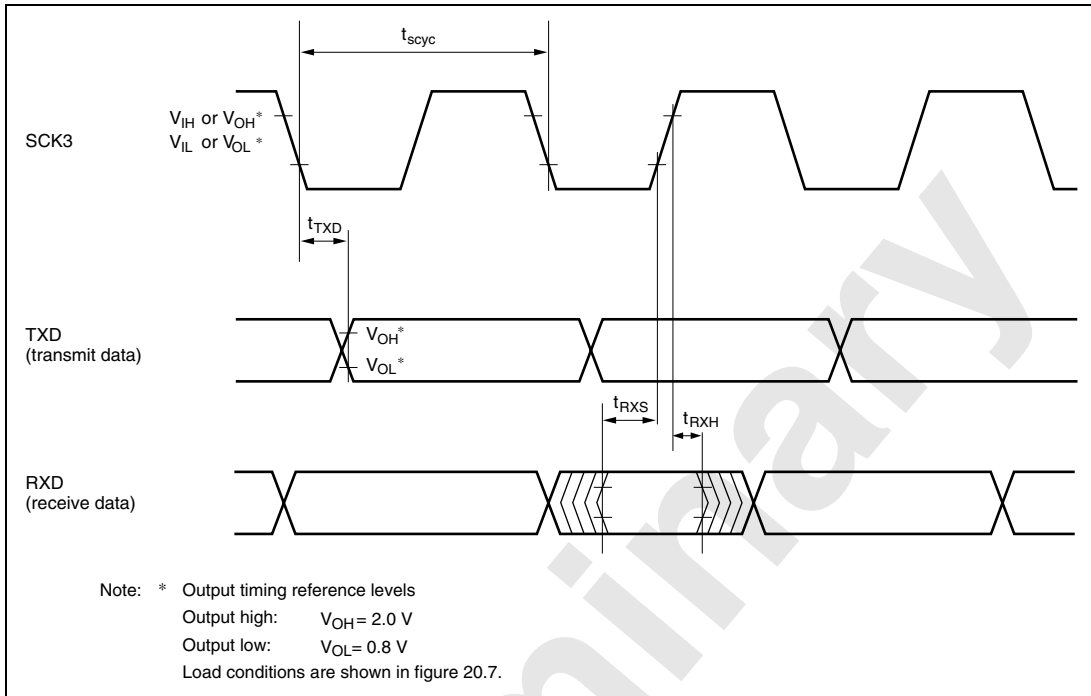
$t_{scyc}$

$V_{IH}$ or $V_{OH}$*
$V_{IL}$ or $V_{OL}$ *

SCK3

$t_{TXD}$

TXD
(transmit data)

$V_{OH}$*
$V_{OL}$*

$t_{RXS}$

$t_{RXH}$

RXD
(receive data)

Note: * Output timing reference levels
Output high: $V_{OH}$= 2.0 V
Output low: $V_{OL}$= 0.8 V
Load conditions are shown in figure 20.7.

Preliminary